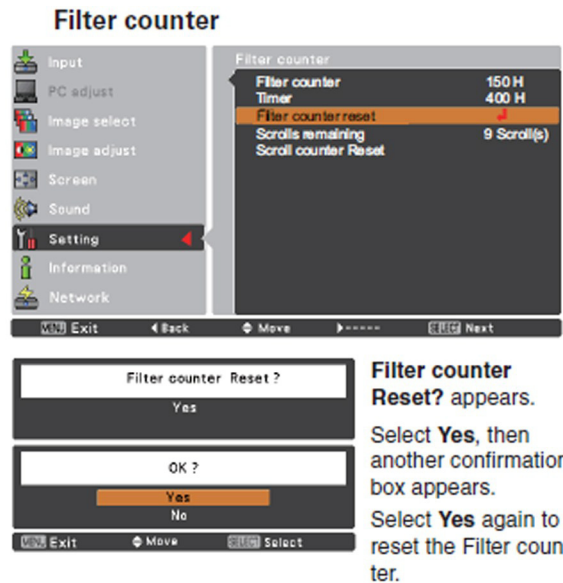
Filter counter

Input
PC adjust
Image select
Image adjust
Screen
Sound
Setting
Information
Network

Filter counter

Filter counter 150 H
Timer 400 H
Filter counter reset
Scrolls remaining 9 Scroll(s)
Scroll counter Reset

MENU Exit ◄ Back ◆ Move ►----- SELECT Next

Filter counter Reset ?
Yes

OK ?
Yes
No

MENU Exit ◆ Move SELECT Select

**Filter counter Reset?** appears.

Select **Yes**, then another confirmatio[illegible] box appears.

Select **Yes** again to reset the Filter coun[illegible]ter.